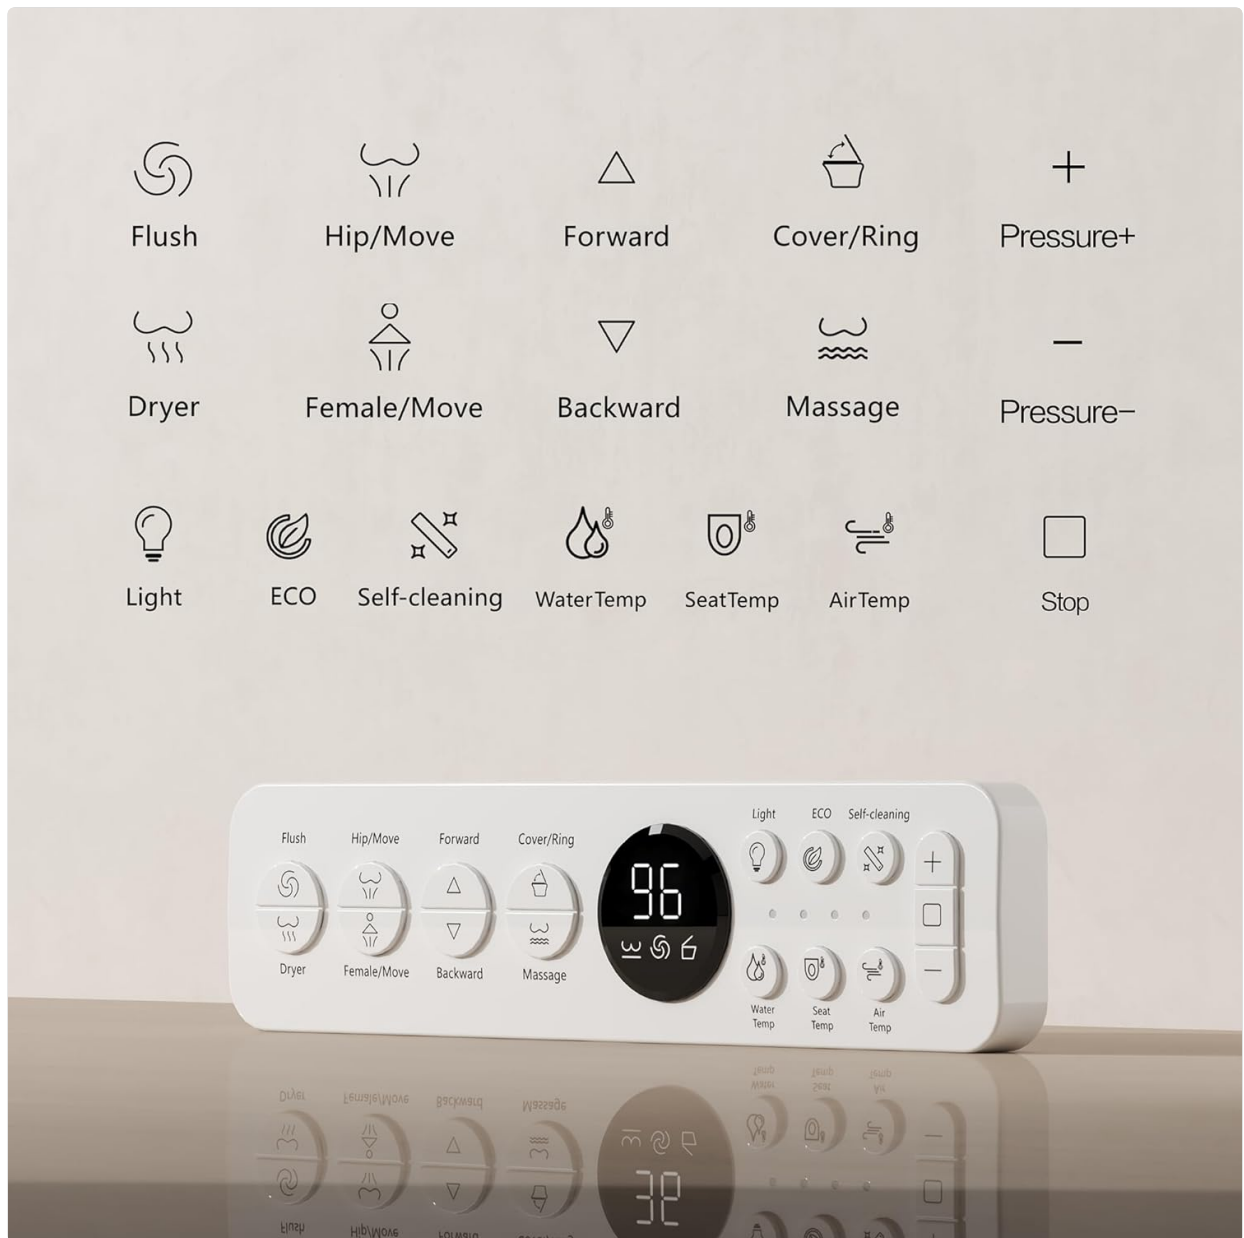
Flush
Hip/Move
Forward
Cover/Ring
Pressure+

Dryer
Female/Move
Backward
Massage
Pressure−

Light
ECO
Self-cleaning
WaterTemp
SeatTemp
AirTemp
Stop

Flush
Hip/Move
Forward
Cover/Ring
Dryer
Female/Move
Backward
Massage
96
Light
ECO
Self-cleaning
Water Temp
Seat Temp
Air Temp